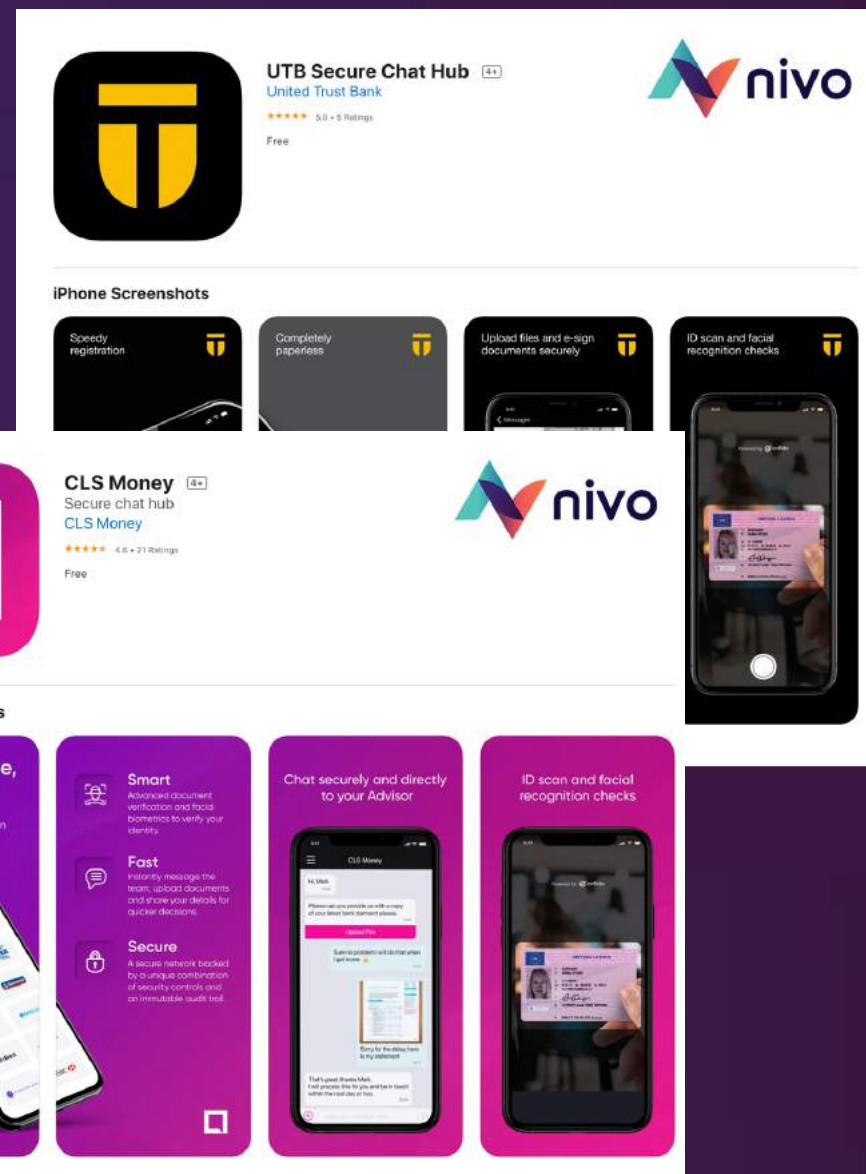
UTB Secure Chat Hub 4+
United Trust Bank
★★★★★ 5.0 • 5 Ratings
Free

nivo

iPhone Screenshots

Speedy registration

Completely paperless

Upload files and e-sign documents securely

ID scan and facial recognition checks

CLS Money 4+
Secure chat hub
CLS Money
★★★★★ 4.6 • 21 Ratings
Free

nivo

s

e,

Smart
Advanced document verification and facial biometrics to verify your identity.

Fast
Instantly message the team, upload documents and share your details for quicker decisions.

Secure
A secure network backed by a unique combination of security controls and an immutable audit trail.

Chat securely and directly to your Advisor

CLS Money

Hi, Mark

Please can you provide us with a copy of your latest bank statement please.

Upload Files

Sure no problem I will do that when I get home

Sorry for the delay here is my statement

That's great thanks Mark. I will process this for you and be in touch within the next day or two.

ID scan and facial recognition checks